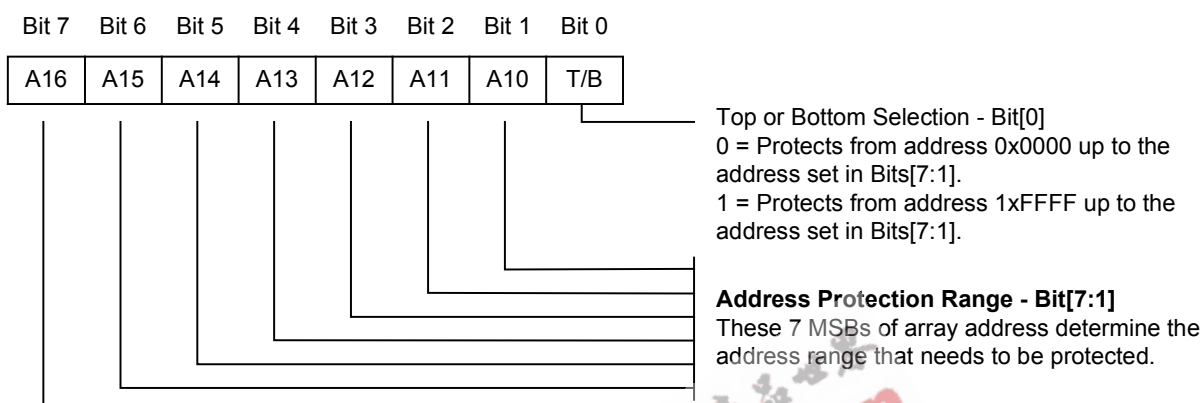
| Bit 7 | Bit 6 | Bit 5 | Bit 4 | Bit 3 | Bit 2 | Bit 1 | Bit 0 |
|---|---|---|---|---|---|---|---|
| A16 | A15 | A14 | A13 | A12 | A11 | A10 | T/B |

Top or Bottom Selection - Bit[0]
0 = Protects from address 0x0000 up to the address set in Bits[7:1].
1 = Protects from address 1xFFFF up to the address set in Bits[7:1].

**Address Protection Range - Bit[7:1]**
These 7 MSBs of array address determine the address range that needs to be protected.